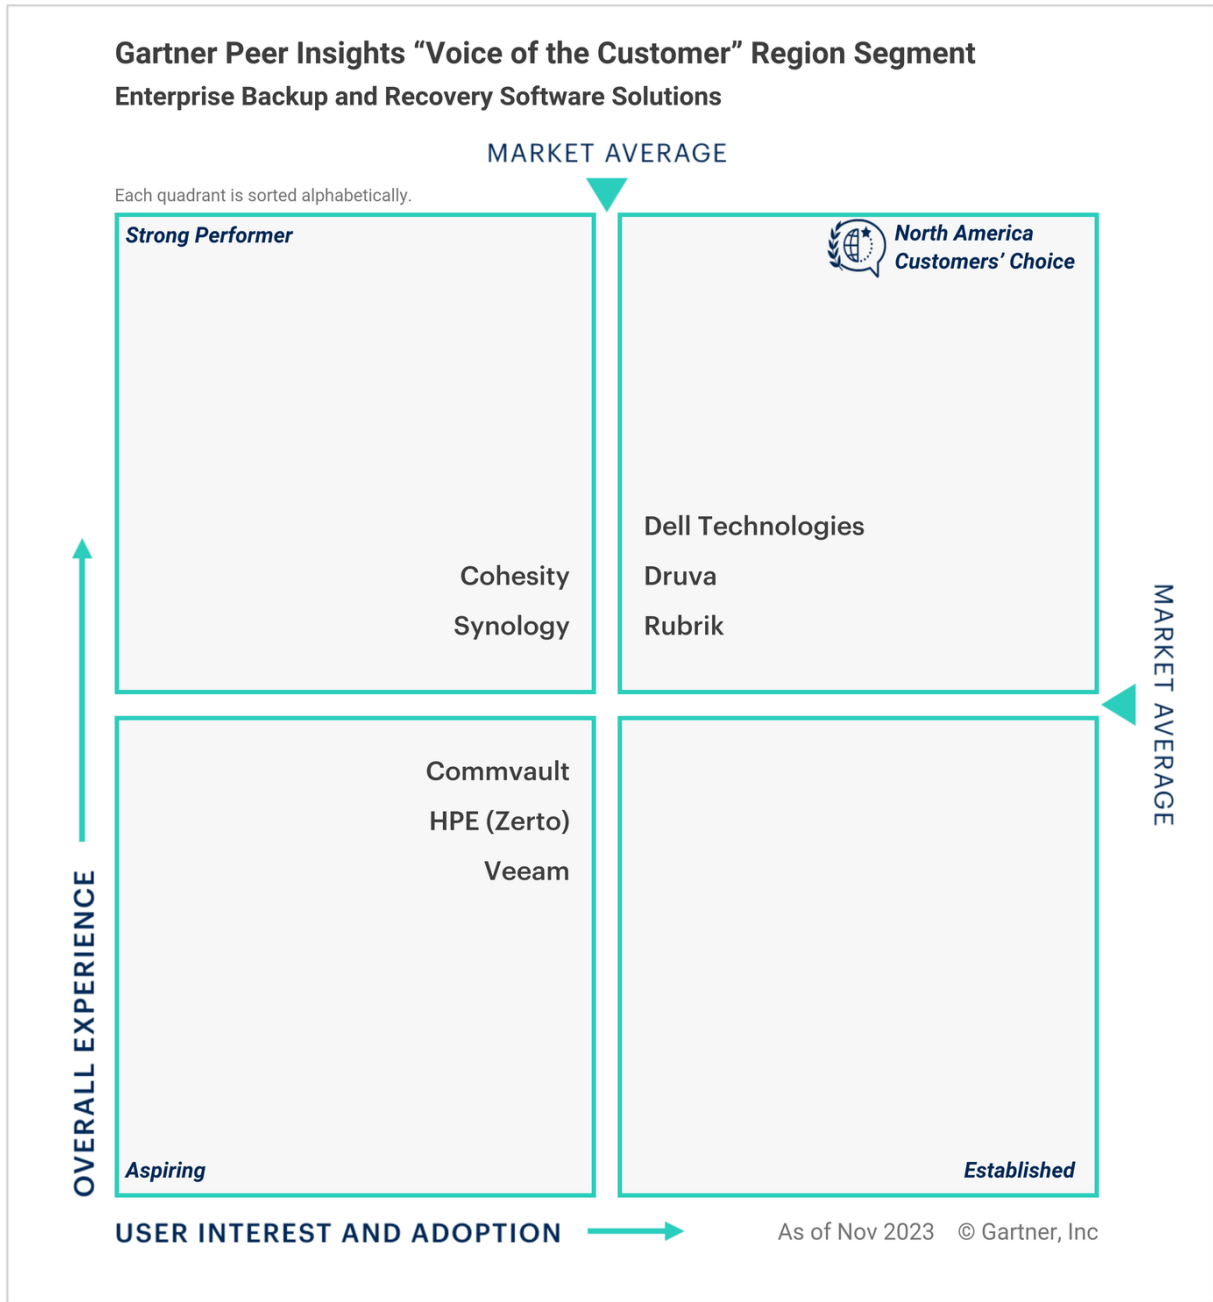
Gartner Peer Insights “Voice of the Customer” Region Segment
Enterprise Backup and Recovery Software Solutions

MARKET AVERAGE

Each quadrant is sorted alphabetically.

Strong Performer

Cohesity
Synology

North America Customers’ Choice

Dell Technologies
Druva
Rubrik

MARKET AVERAGE

Commvault
HPE (Zerto)
Veeam

Aspiring

Established

OVERALL EXPERIENCE

USER INTEREST AND ADOPTION

As of Nov 2023 © Gartner, Inc